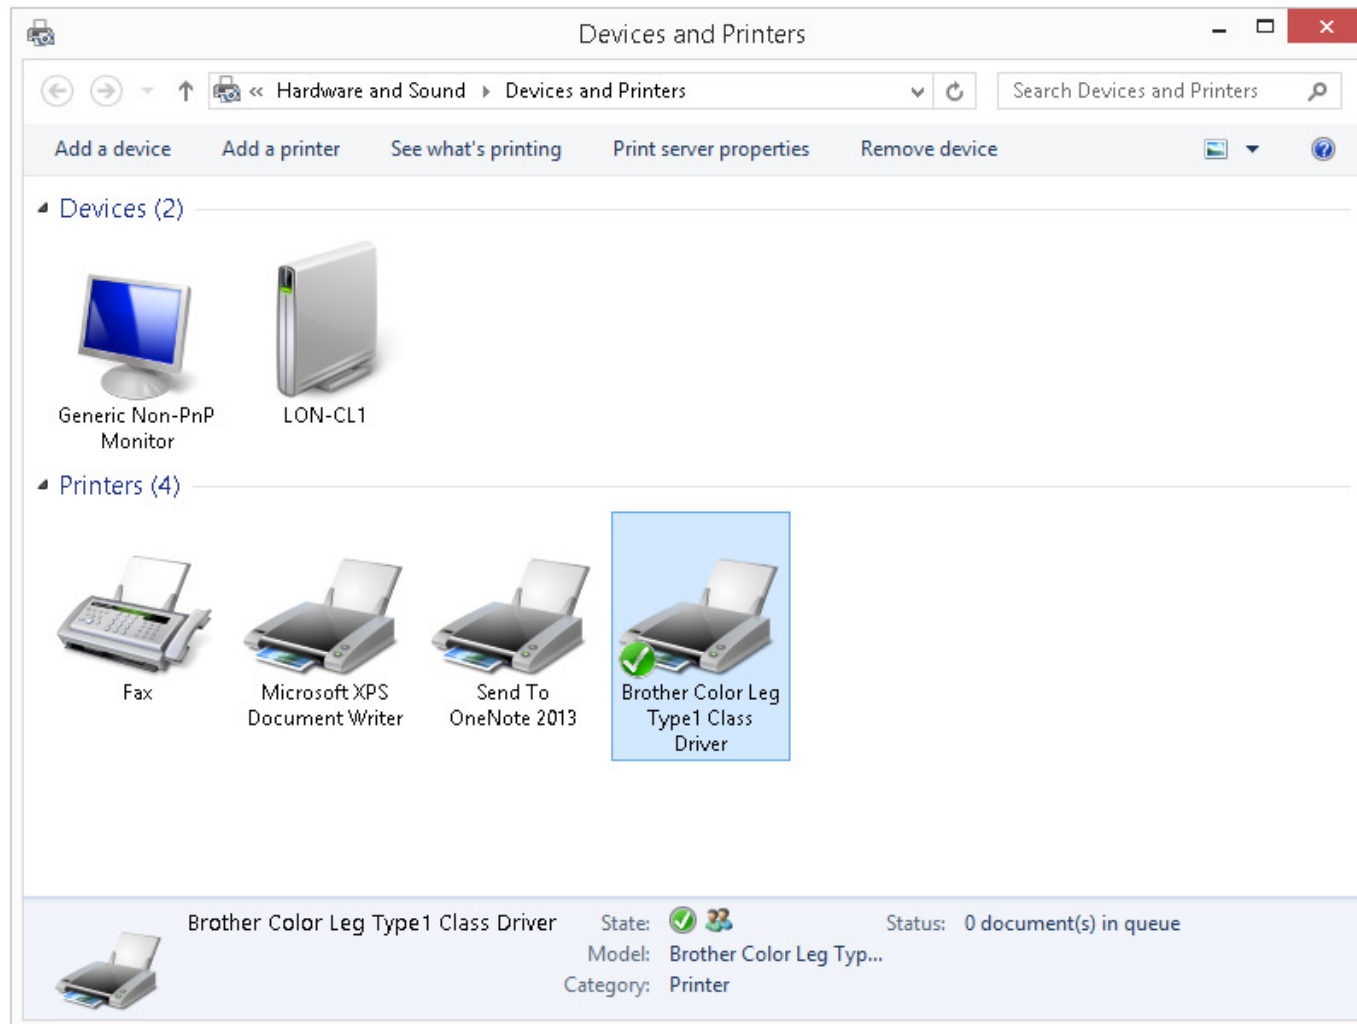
Devices and Printers

« Hardware and Sound › Devices and Printers

Search Devices and Printers

Add a device Add a printer See what's printing Print server properties Remove device

Devices (2)

Generic Non-PnP Monitor

LON-CL1

Printers (4)

Fax

Microsoft XPS Document Writer

Send To OneNote 2013

Brother Color Leg Type1 Class Driver

Brother Color Leg Type1 Class Driver

State:

Status: 0 document(s) in queue

Model: Brother Color Leg Typ...

Category: Printer